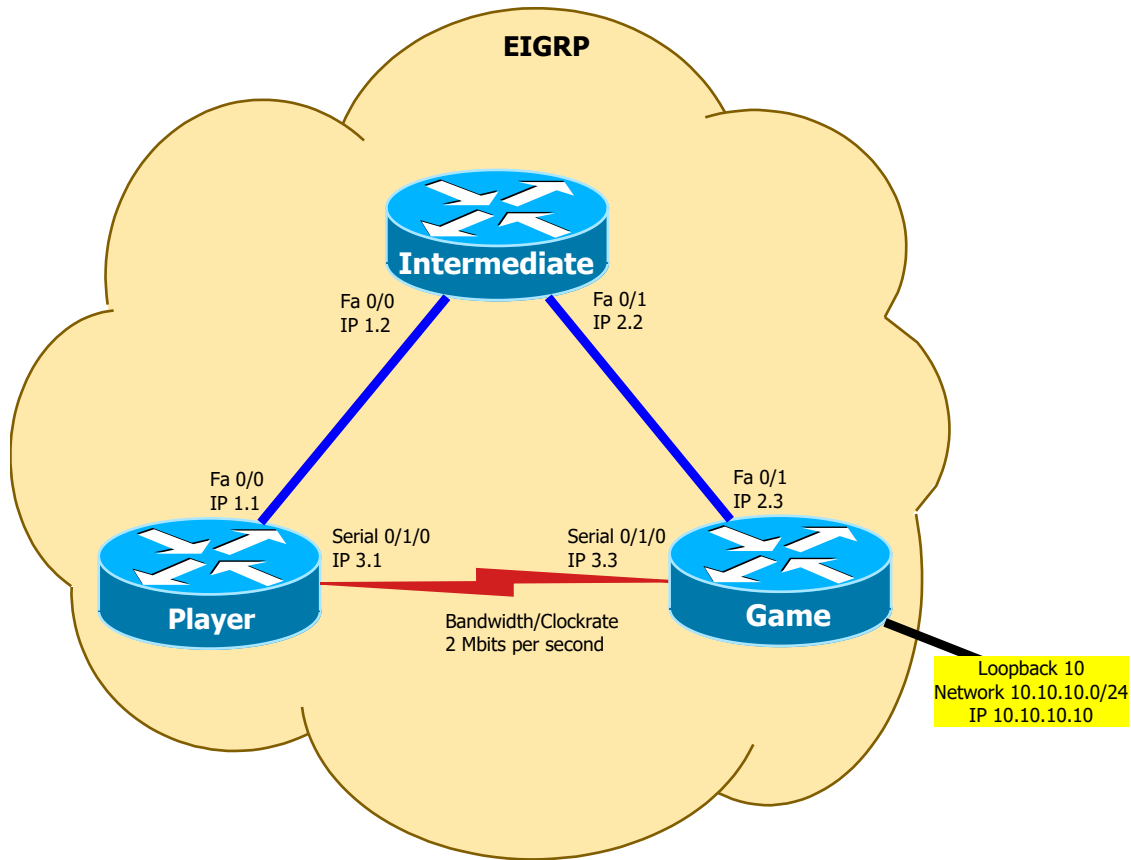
EIGRP

Intermediate

Fa 0/0
IP 1.2

Fa 0/1
IP 2.2

Fa 0/0
IP 1.1

Serial 0/1/0
IP 3.1

Serial 0/1/0
IP 3.3

Fa 0/1
IP 2.3

Player

Game

Bandwidth/Clockrate
2 Mbits per second

Loopback 10
Network 10.10.10.0/24
IP 10.10.10.10